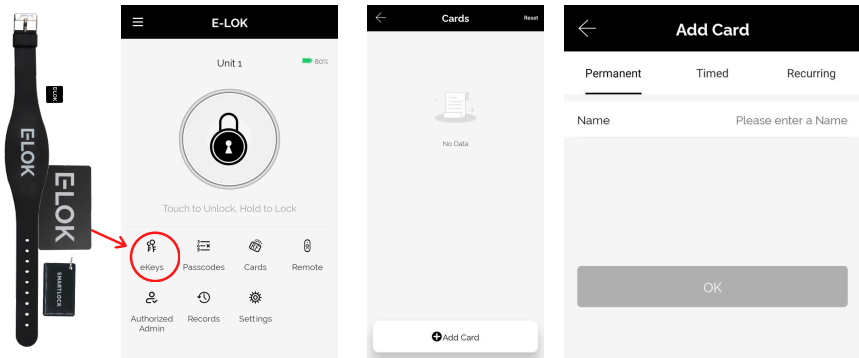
E-LOK

E-LOK

SMARTLOCK

ELOK

E-LOK

Unit 1

80%

Touch to Unlock, Hold to Lock

eKeys

Passcodes

Cards

Remote

Authorized Admin

Records

Settings

Cards

Reset

No Data

Add Card

Add Card

Permanent

Timed

Recurring

Name

Please enter a Name

OK